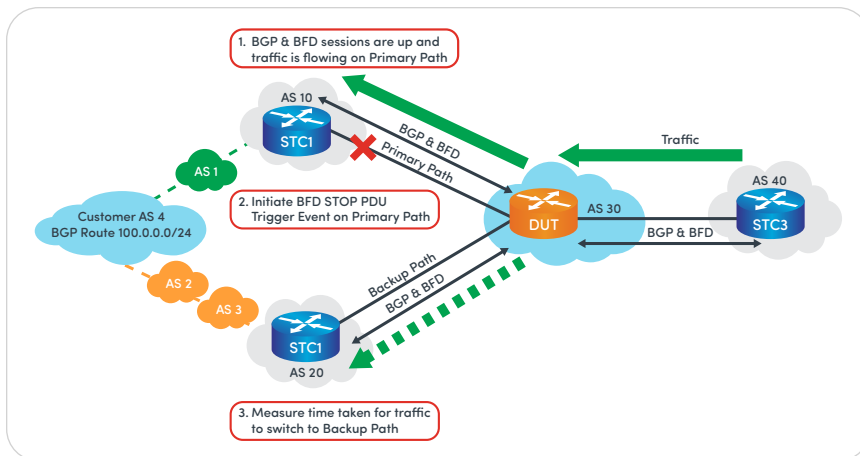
1. BGP & BFD sessions are up and traffic is flowing on Primary Path

AS 10

STC1

BGP & BFD

Primary Path

Traffic

AS 1

2. Initiate BFD STOP PDU Trigger Event on Primary Path

Customer AS 4
BGP Route 100.0.0.0/24

DUT

AS 30

AS 40

STC3

BGP & BFD

AS 2

AS 3

Backup Path

BGP & BFD

STC1

AS 20

3. Measure time taken for traffic to switch to Backup Path